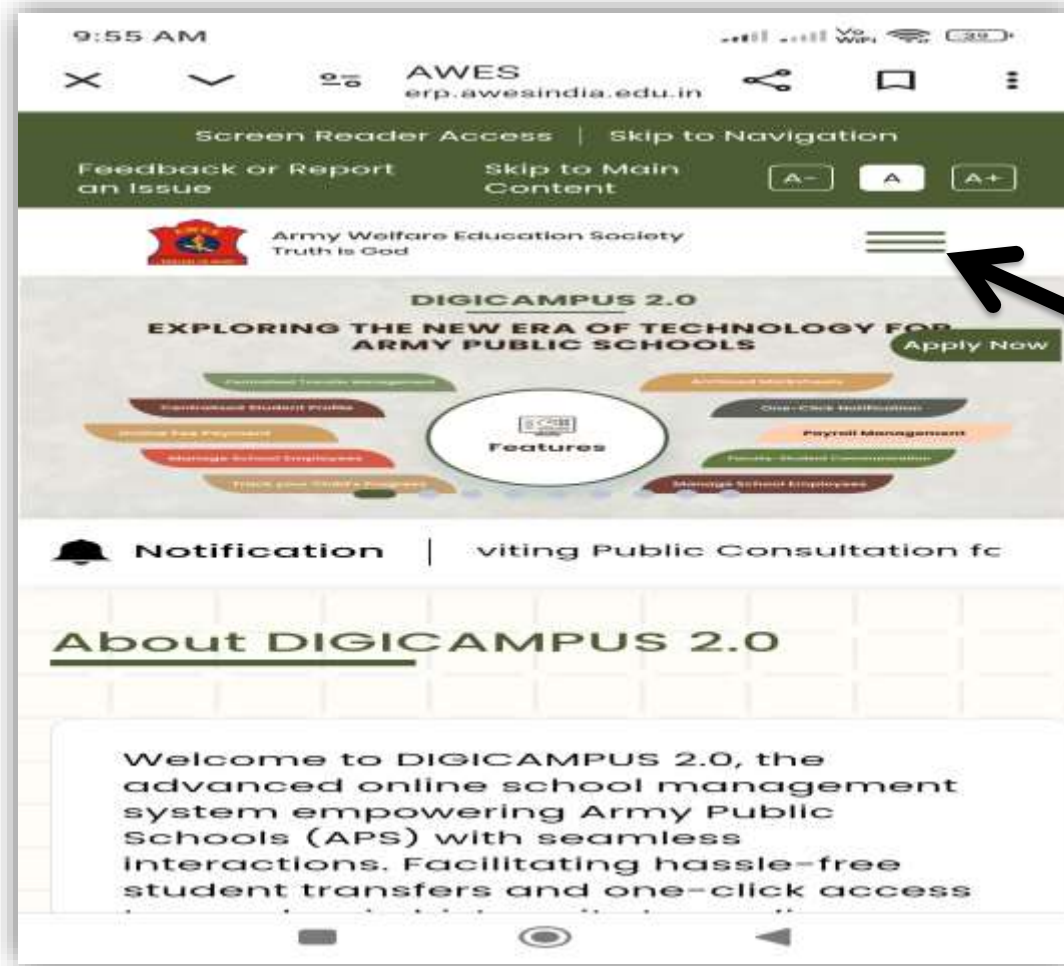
9:55 AM

39

AWES
erp.awesindia.edu.in

Screen Reader Access | Skip to Navigation

Feedback or Report an Issue

Skip to Main Content

A- A A+

Army Welfare Education Society
Truth is God

DIGICAMPUS 2.0

EXPLORING THE NEW ERA OF TECHNOLOGY FOR ARMY PUBLIC SCHOOLS

Apply Now

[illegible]
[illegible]
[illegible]
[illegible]
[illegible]
Features
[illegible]
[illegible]
Payroll Management
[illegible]
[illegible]

Notification | viting Public Consultation fc

About DIGICAMPUS 2.0

Welcome to DIGICAMPUS 2.0, the advanced online school management system empowering Army Public Schools (APS) with seamless interactions. Facilitating hassle-free student transfers and one-click access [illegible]